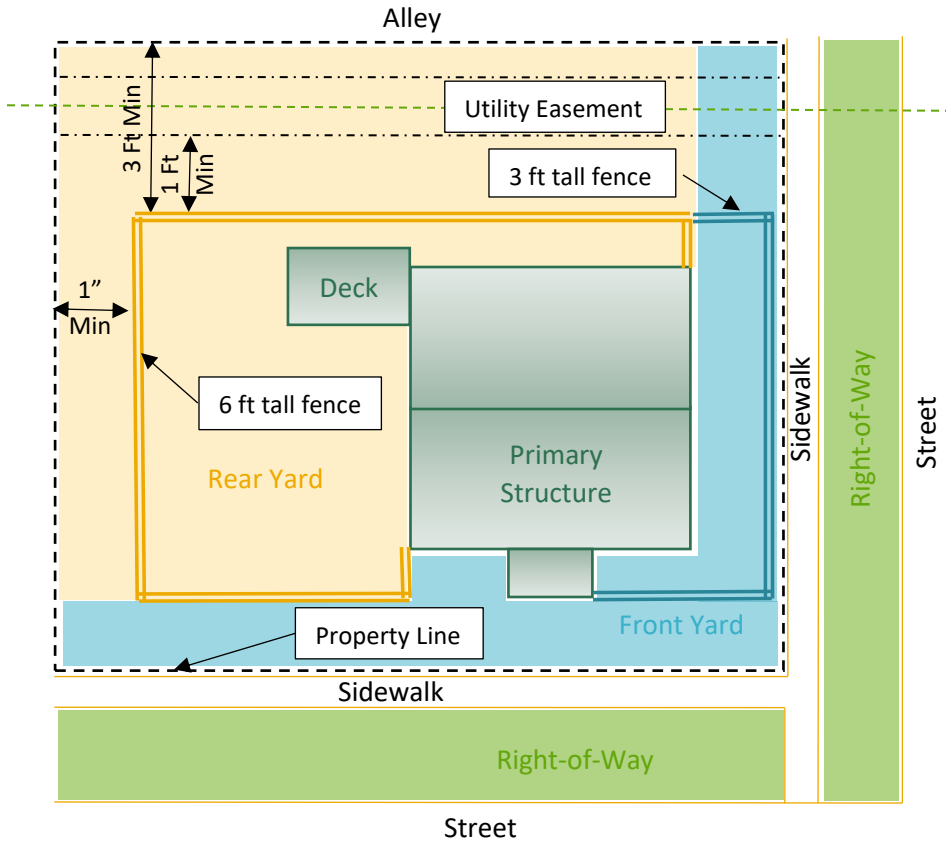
Alley

Utility Easement

3 Ft Min

1 Ft Min

3 ft tall fence

1" Min

Deck

6 ft tall fence

Primary Structure

Rear Yard

Sidewalk

Right-of-Way

Street

Property Line

Front Yard

Sidewalk

Right-of-Way

Street